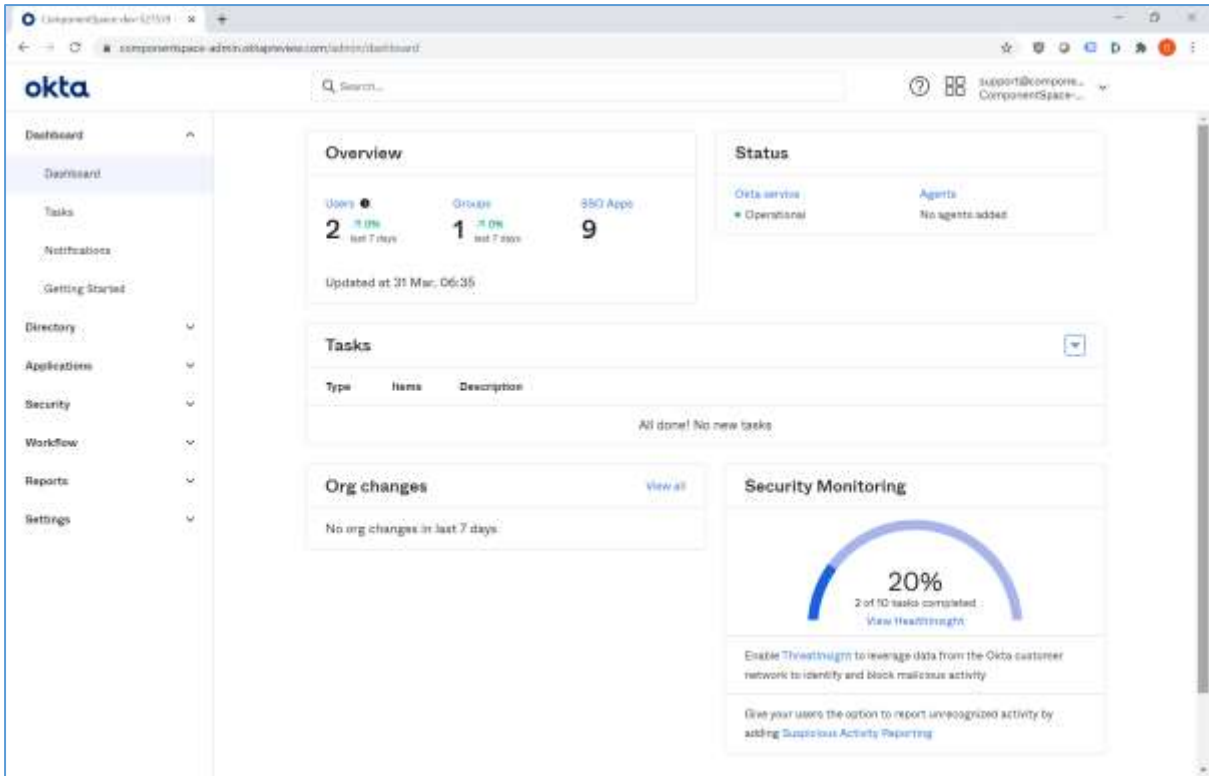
ComponentSpace-dev-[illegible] ×

componentspace-admin.oktapreview.com/admin/dashboard

okta

Q Search...

support@compone... ComponentSpace-...

Dashboard

Dashboard

Tasks

Notifications

Getting Started

Directory

Applications

Security

Workflow

Reports

Settings

Overview

Users
2 ↗ 0% last 7 days

Groups
1 ↗ 0% last 7 days

SSO Apps
9

Updated at 31 Mar, 06:35

Status

Okta service
• Operational

Agents
No agents added

Tasks

| Type | Name | Description |
|---|---|---|

All done! No new tasks

Org changes

View all

No org changes in last 7 days

Security Monitoring

20%
2 of 10 tasks completed
View HealthInsight

Enable ThreatInsight to leverage data from the Okta customer network to identify and block malicious activity

Give your users the option to report unrecognized activity by adding Suspicious Activity Reporting